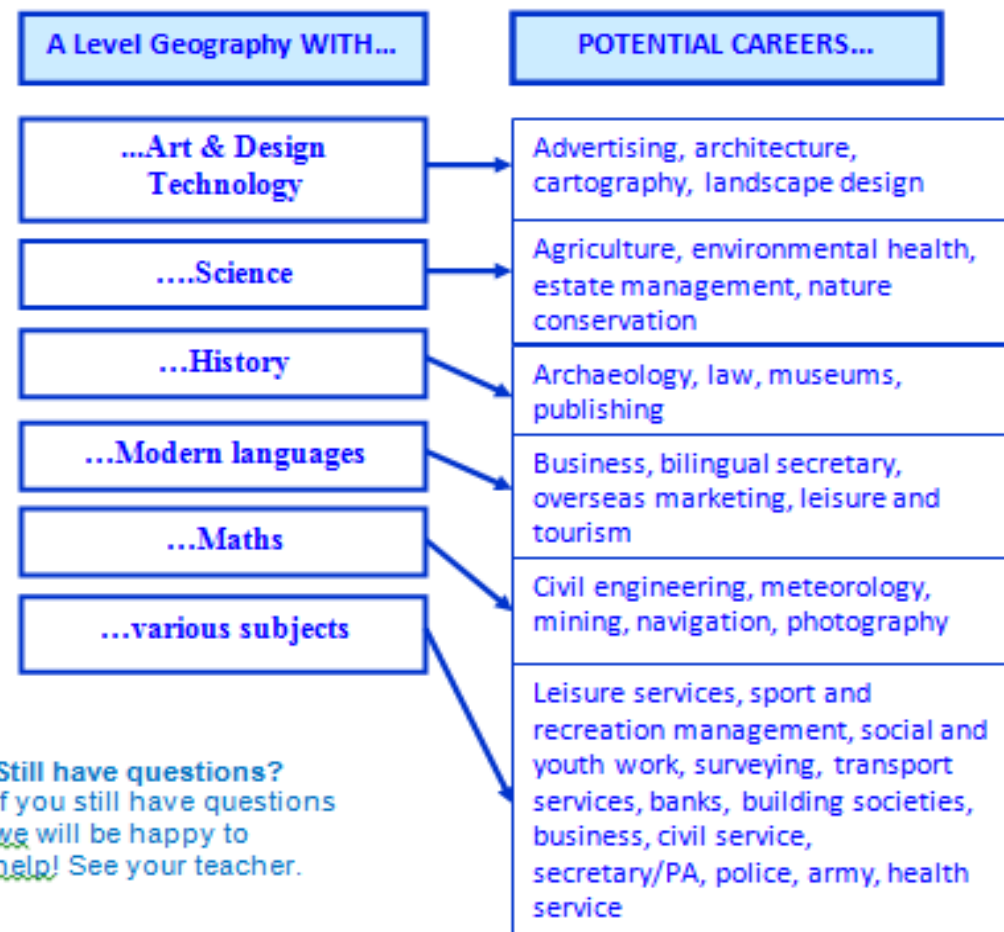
A Level Geography WITH…

POTENTIAL CAREERS…

...Art & Design Technology

Advertising, architecture, cartography, landscape design

….Science

Agriculture, environmental health, estate management, nature conservation

…History

Archaeology, law, museums, publishing

…Modern languages

Business, bilingual secretary, overseas marketing, leisure and tourism

…Maths

Civil engineering, meteorology, mining, navigation, photography

…various subjects

Leisure services, sport and recreation management, social and youth work, surveying, transport services, banks, building societies, business, civil service, secretary/PA, police, army, health service

Still have questions?
f you still have questions we will be happy to help! See your teacher.